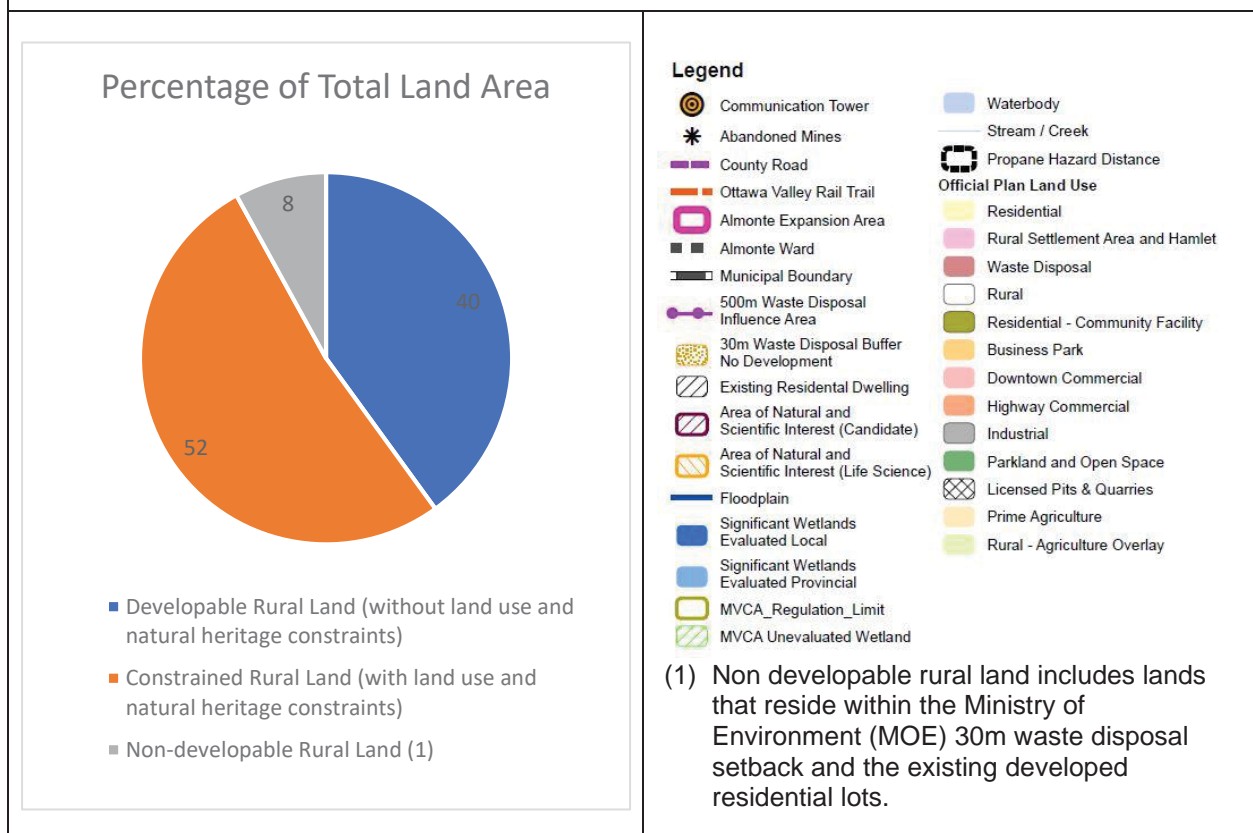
Percentage of Total Land Area

8

40

52

Developable Rural Land (without land use and natural heritage constraints)

Constrained Rural Land (with land use and natural heritage constraints)

Non-developable Rural Land (1)

Legend

Communication Tower

Abandoned Mines

County Road

Ottawa Valley Rail Trail

Almonte Expansion Area

Almonte Ward

Municipal Boundary

500m Waste Disposal Influence Area

30m Waste Disposal Buffer No Development

Existing Residental Dwelling

Area of Natural and Scientific Interest (Candidate)

Area of Natural and Scientific Interest (Life Science)

Floodplain

Significant Wetlands Evaluated Local

Significant Wetlands Evaluated Provincial

MVCA_Regulation_Limit

MVCA Unevaluated Wetland

Waterbody

Stream / Creek

Propane Hazard Distance

Official Plan Land Use

Residential

Rural Settlement Area and Hamlet

Waste Disposal

Rural

Residential - Community Facility

Business Park

Downtown Commercial

Highway Commercial

Industrial

Parkland and Open Space

Licensed Pits & Quarries

Prime Agriculture

Rural - Agriculture Overlay

(1) Non developable rural land includes lands that reside within the Ministry of Environment (MOE) 30m waste disposal setback and the existing developed residential lots.